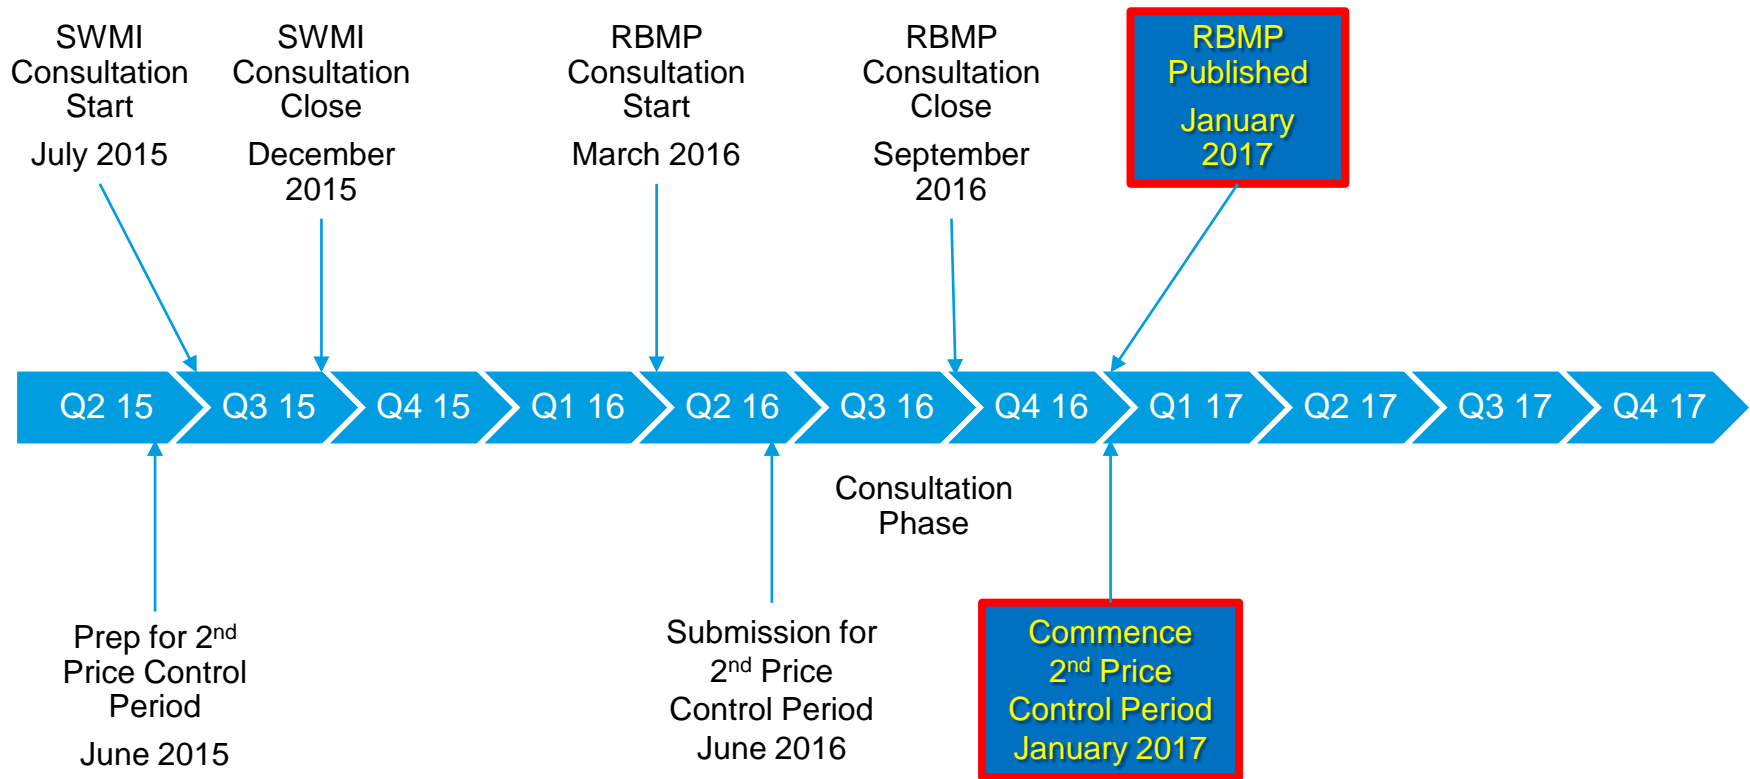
SWMI Consultation Start

July 2015

SWMI Consultation Close

December 2015

RBMP Consultation Start

March 2016

RBMP Consultation Close

September 2016

RBMP Published

January 2017

Q2 15 Q3 15 Q4 15 Q1 16 Q2 16 Q3 16 Q4 16 Q1 17 Q2 17 Q3 17 Q4 17

Consultation Phase

Prep for 2$^{nd}$ Price Control Period

June 2015

Submission for 2$^{nd}$ Price Control Period June 2016

Commence 2$^{nd}$ Price Control Period January 2017